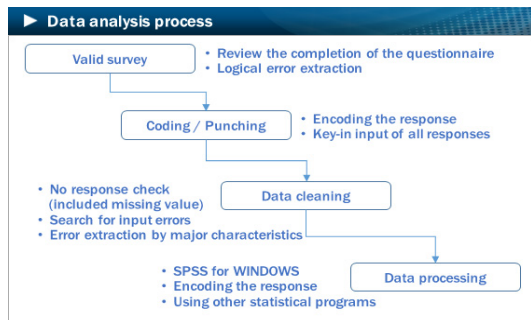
Data analysis process

Valid survey

• Review the completion of the questionnaire
• Logical error extraction

Coding / Punching

• Encoding the response
• Key-in input of all responses

• No response check (included missing value)
• Search for input errors
• Error extraction by major characteristics

Data cleaning

• SPSS for WINDOWS
• Encoding the response
• Using other statistical programs

Data processing